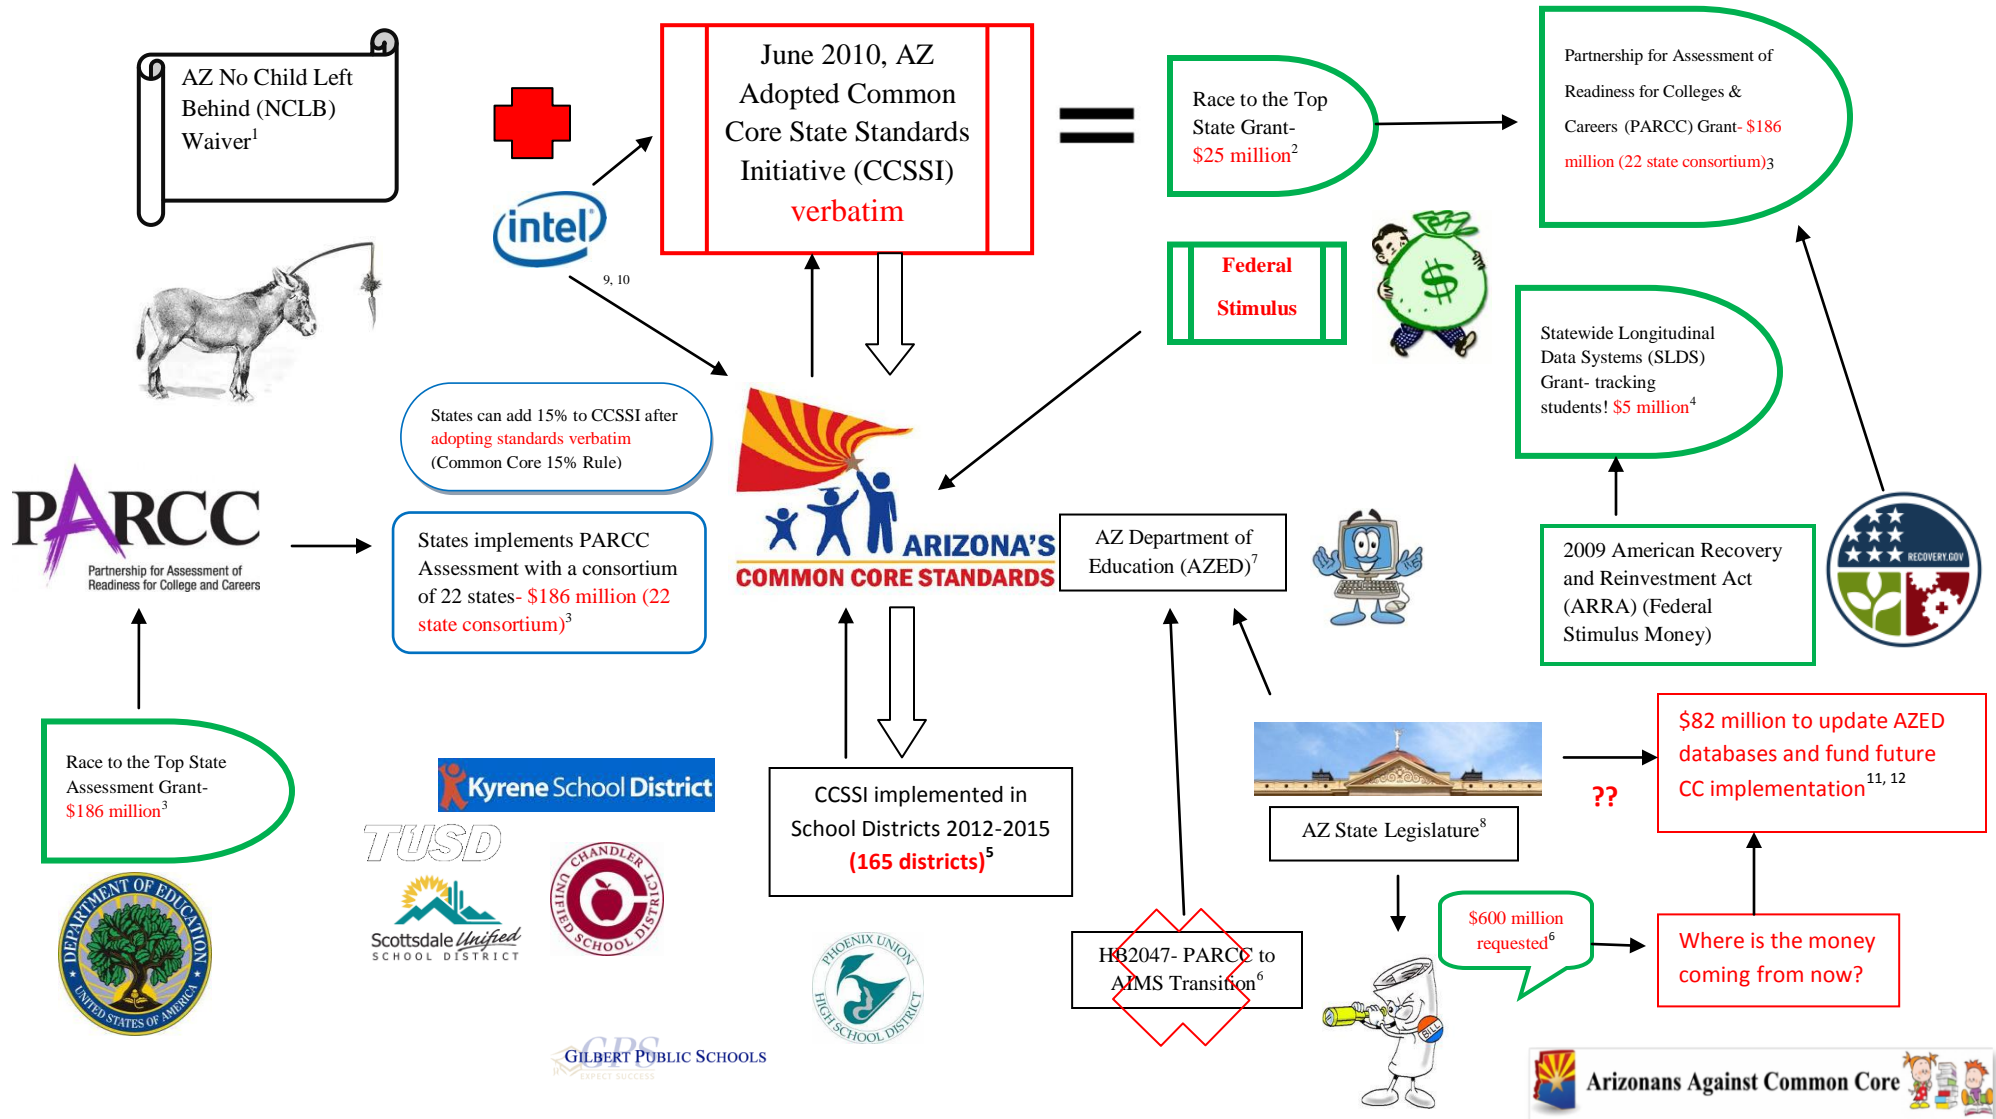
AZ No Child Left Behind (NCLB) Waiver$^1$

intel

9, 10

June 2010, AZ Adopted Common Core State Standards Initiative (CCSSI) verbatim

Race to the Top State Grant- $25 million$^2$

Partnership for Assessment of Readiness for Colleges & Careers (PARCC) Grant- $186 million (22 state consortium)3

Federal Stimulus

Statewide Longitudinal Data Systems (SLDS) Grant- tracking students! $5 million$^4$

States can add 15% to CCSSI after adopting standards verbatim (Common Core 15% Rule)

PARCC Partnership for Assessment of Readiness for College and Careers

States implements PARCC Assessment with a consortium of 22 states- $186 million (22 state consortium)$^3$

ARIZONA'S COMMON CORE STANDARDS

AZ Department of Education (AZED)$^7$

2009 American Recovery and Reinvestment Act (ARRA) (Federal Stimulus Money)

RECOVERY.GOV

Race to the Top State Assessment Grant- $186 million$^3$

DEPARTMENT OF EDUCATION UNITED STATES OF AMERICA

Kyrene School District

TUSD

Scottsdale Unified SCHOOL DISTRICT

CHANDLER UNIFIED SCHOOL DISTRICT

CCSSI implemented in School Districts 2012-2015 (165 districts)$^5$

PHOENIX UNION HIGH SCHOOL DISTRICT

GPS GILBERT PUBLIC SCHOOLS EXPECT SUCCESS

AZ State Legislature$^8$

??

$82 million to update AZED databases and fund future CC implementation$^{11, 12}$

HB2047- PARCC to AIMS Transition$^6$

$600 million requested$^6$

BILL

Where is the money coming from now?

Arizonans Against Common Core